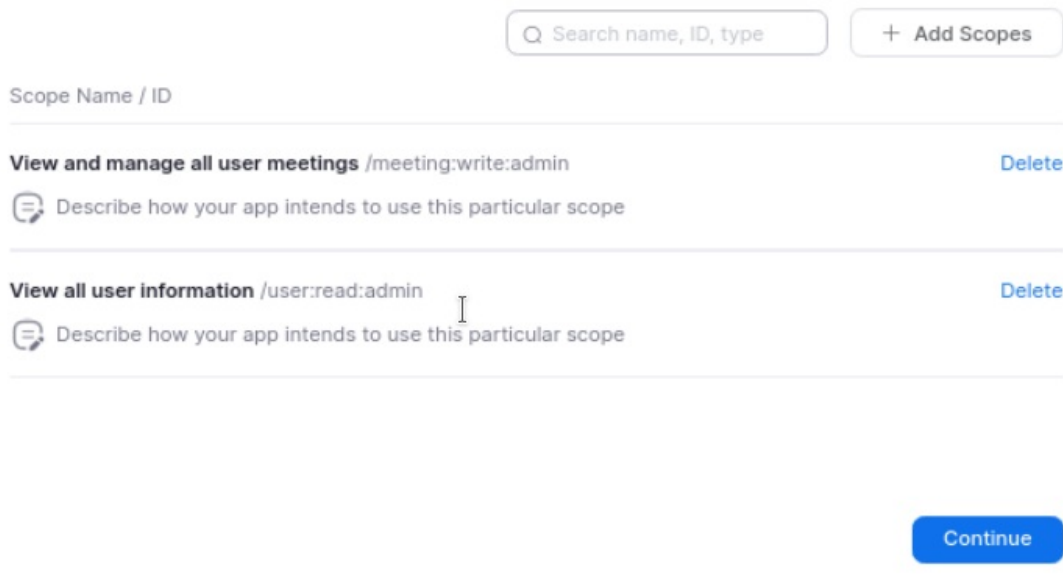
Search name, ID, type

+ Add Scopes

Scope Name / ID

View and manage all user meetings /meeting:write:admin

Delete

Describe how your app intends to use this particular scope

View all user information /user:read:admin

Delete

Describe how your app intends to use this particular scope

Continue